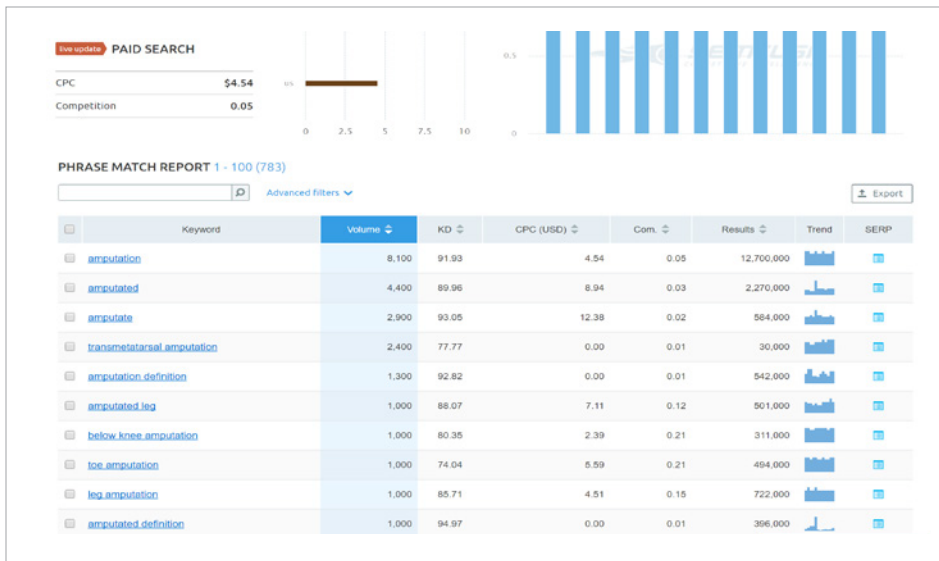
live update PAID SEARCH

CPC $4.54
Competition 0.05

0 2.5 5 7.5 10

0.5
0

PHRASE MATCH REPORT 1 - 100 (783)

Advanced filters

Export

| | Keyword | Volume | KD | CPC (USD) | Com. | Results | Trend | SERP |
|---|---|---|---|---|---|---|---|---|
| | amputation | 8,100 | 91.93 | 4.54 | 0.05 | 12,700,000 | | |
| | amputated | 4,400 | 89.96 | 8.94 | 0.03 | 2,270,000 | | |
| | amputate | 2,900 | 93.05 | 12.38 | 0.02 | 584,000 | | |
| | transmetatarsal amputation | 2,400 | 77.77 | 0.00 | 0.01 | 30,000 | | |
| | amputation definition | 1,300 | 92.82 | 0.00 | 0.01 | 542,000 | | |
| | amputated leg | 1,000 | 88.07 | 7.11 | 0.12 | 501,000 | | |
| | below knee amputation | 1,000 | 80.35 | 2.39 | 0.21 | 311,000 | | |
| | toe amputation | 1,000 | 74.04 | 5.59 | 0.21 | 494,000 | | |
| | leg amputation | 1,000 | 85.71 | 4.51 | 0.15 | 722,000 | | |
| | amputated definition | 1,000 | 94.97 | 0.00 | 0.01 | 396,000 | | |